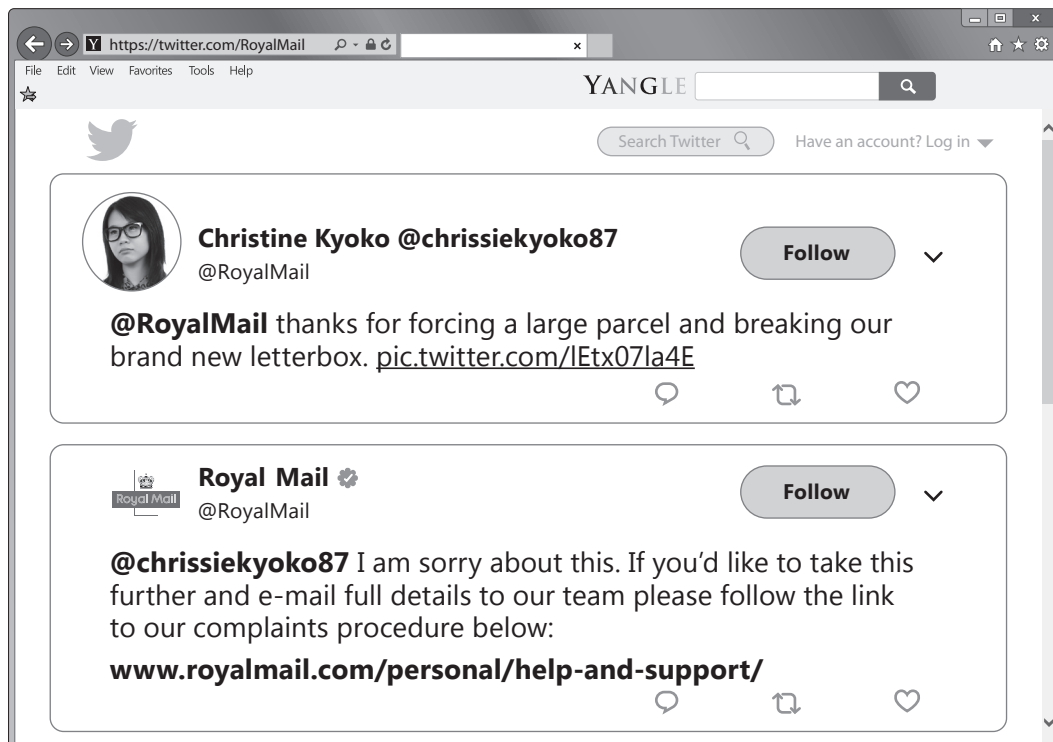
https://twitter.com/RoyalMail

File Edit View Favorites Tools Help

YANGLE

Search Twitter

Have an account? Log in

Christine Kyoko @chrissiekyoko87
@RoyalMail

Follow

@RoyalMail thanks for forcing a large parcel and breaking our brand new letterbox. pic.twitter.com/lEtx07la4E

Royal Mail

Royal Mail
@RoyalMail

Follow

@chrissiekyoko87 I am sorry about this. If you'd like to take this further and e-mail full details to our team please follow the link to our complaints procedure below:

www.royalmail.com/personal/help-and-support/